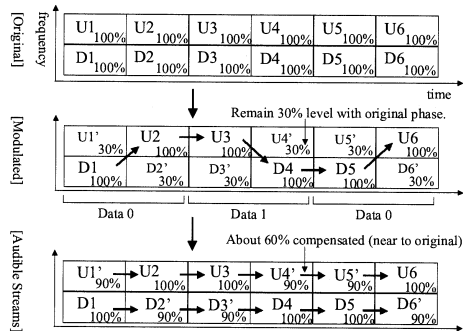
frequency

[Original]

U1 100%
U2 100%
U3 100%
U4 100%
U5 100%
U6 100%
D1 100%
D2 100%
D3 100%
D4 100%
D5 100%
D6 100%

time

Remain 30% level with original phase.

[Modulated]

U1' 30%
U2 100%
U3 100%
U4' 30%
U5' 30%
U6 100%
D1 100%
D2' 30%
D3' 30%
D4 100%
D5 100%
D6' 30%

Data 0
Data 1
Data 0

About 60% compensated (near to original)

[Audible Streams]

U1' 90%
U2 100%
U3 100%
U4' 90%
U5' 90%
U6 100%
D1 100%
D2' 90%
D3' 90%
D4 100%
D5 100%
D6' 90%